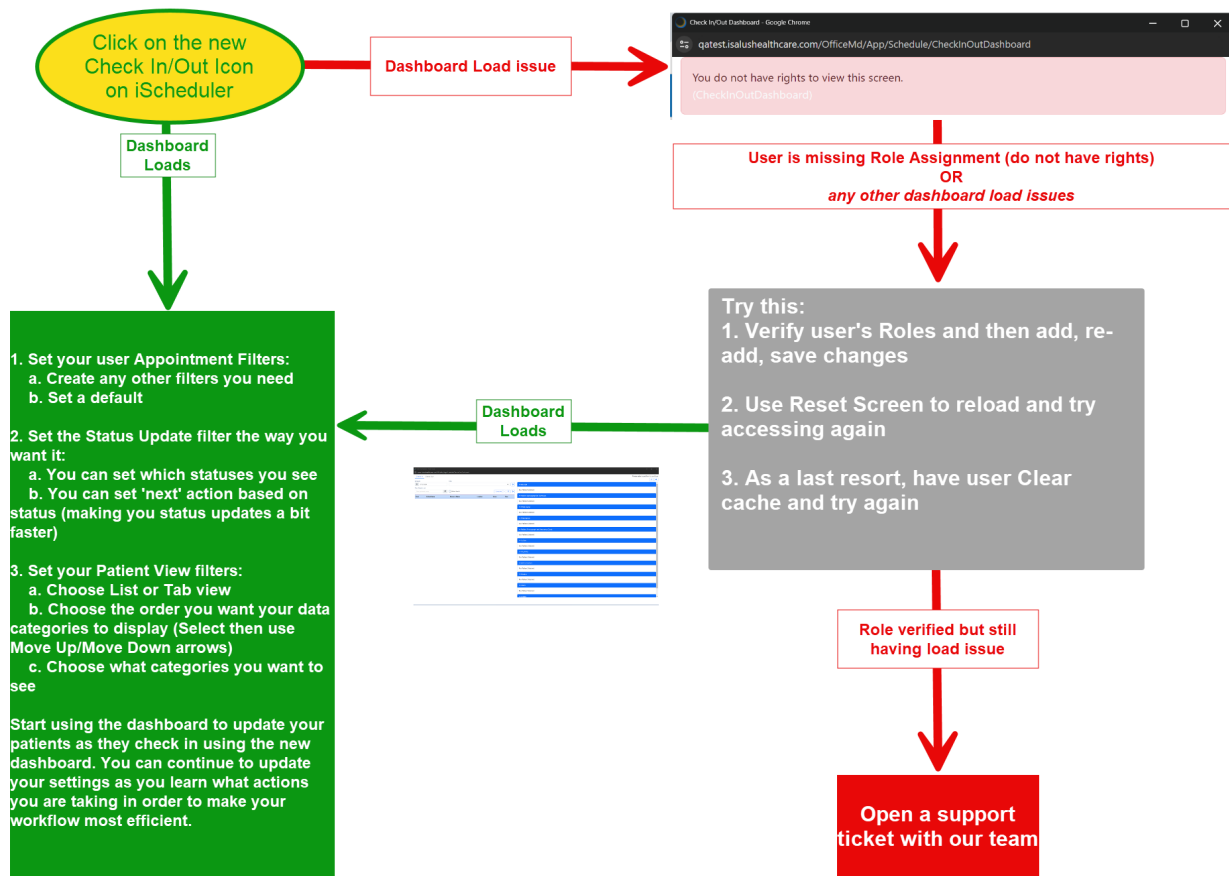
Click on the new Check In/Out Icon on iScheduler

Dashboard Load issue

Check In/Out Dashboard - Google Chrome

qatest.isalushealthcare.com/OfficeMd/App/Schedule/CheckInOutDashboard

You do not have rights to view this screen.
(CheckInOutDashboard)

Dashboard Loads

User is missing Role Assignment (do not have rights)
OR
any other dashboard load issues

1. Set your user Appointment Filters:
a. Create any other filters you need
b. Set a default

2. Set the Status Update filter the way you want it:
a. You can set which statuses you see
b. You can set 'next' action based on status (making you status updates a bit faster)

3. Set your Patient View filters:
a. Choose List or Tab view
b. Choose the order you want your data categories to display (Select then use Move Up/Move Down arrows)
c. Choose what categories you want to see

Start using the dashboard to update your patients as they check in using the new dashboard. You can continue to update your settings as you learn what actions you are taking in order to make your workflow most efficient.

Try this:
1. Verify user's Roles and then add, re-add, save changes

2. Use Reset Screen to reload and try accessing again

3. As a last resort, have user Clear cache and try again

Dashboard Loads

Role verified but still having load issue

Open a support ticket with our team